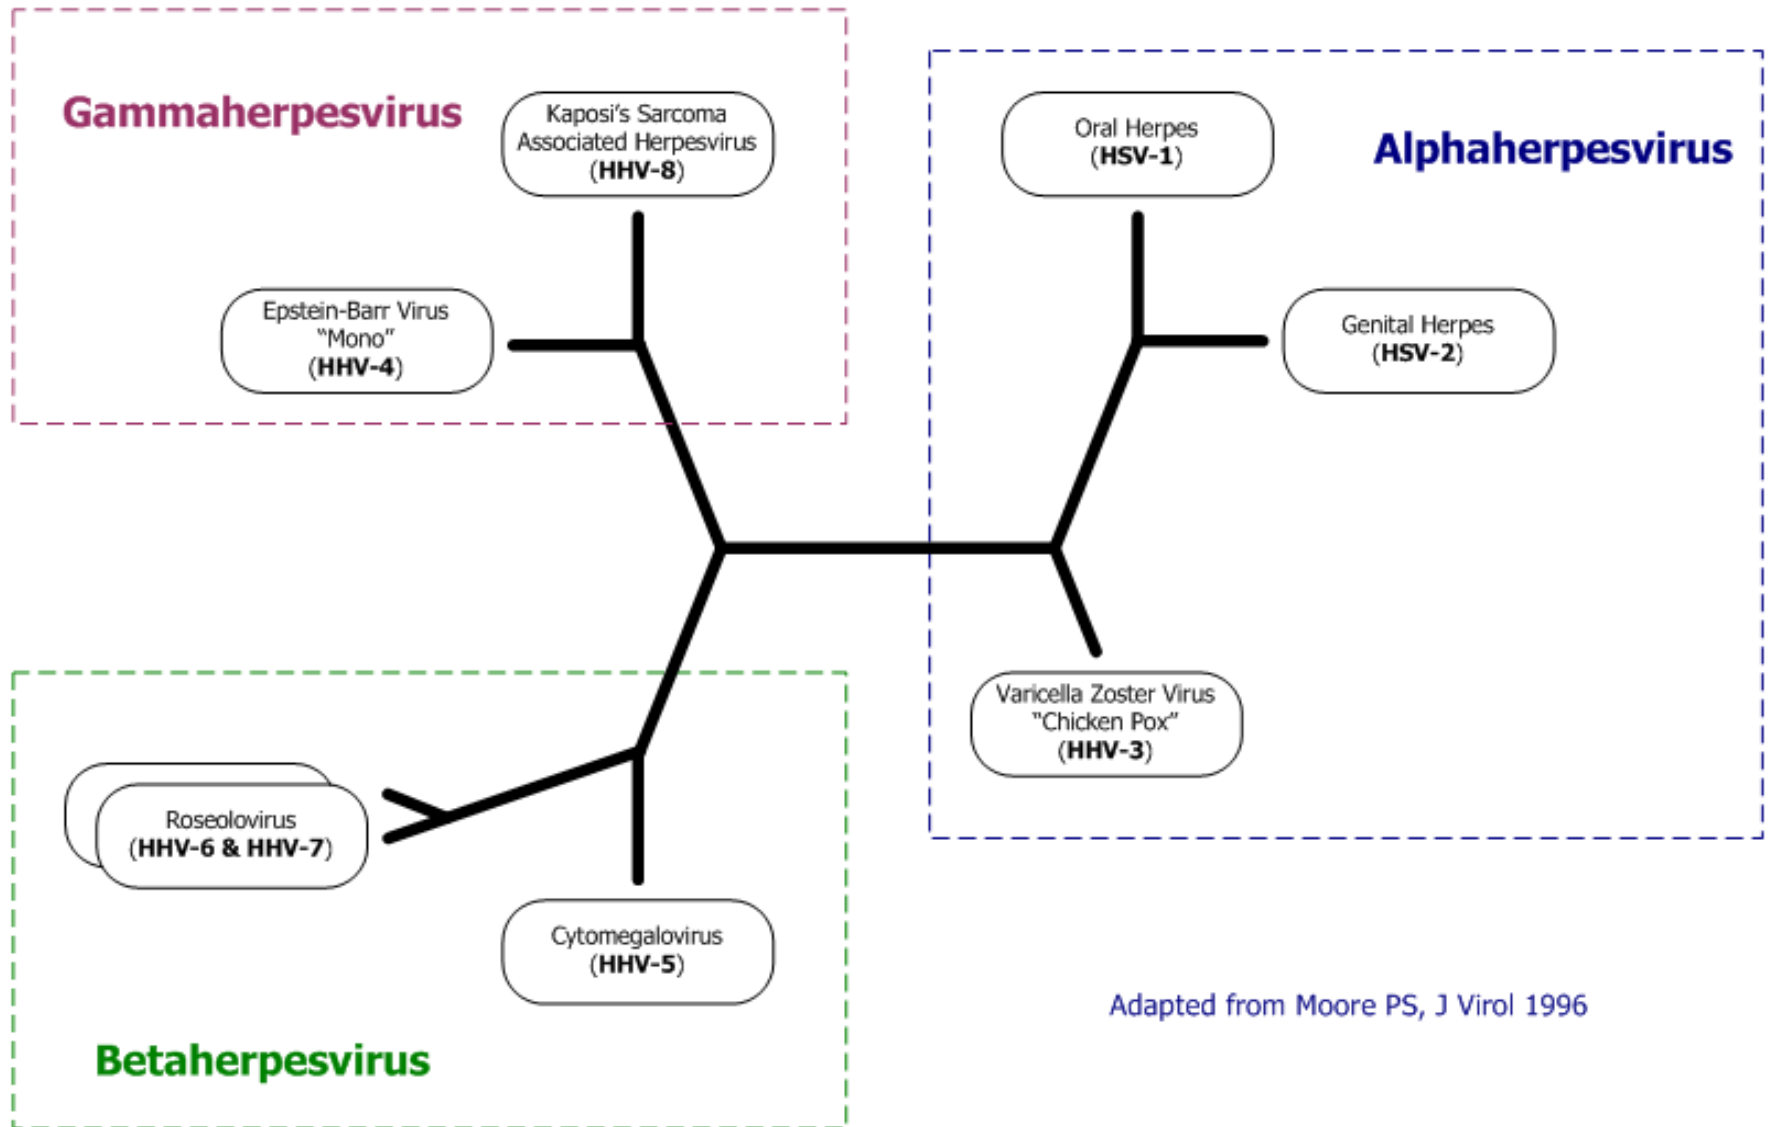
Gammaherpesvirus

Kaposi's Sarcoma Associated Herpesvirus (HHV-8)

Epstein-Barr Virus "Mono" (HHV-4)

Oral Herpes (HSV-1)

Alphaherpesvirus

Genital Herpes (HSV-2)

Varicella Zoster Virus "Chicken Pox" (HHV-3)

Roseolovirus (HHV-6 & HHV-7)

Cytomegalovirus (HHV-5)

Betaherpesvirus

Adapted from Moore PS, J Virol 1996